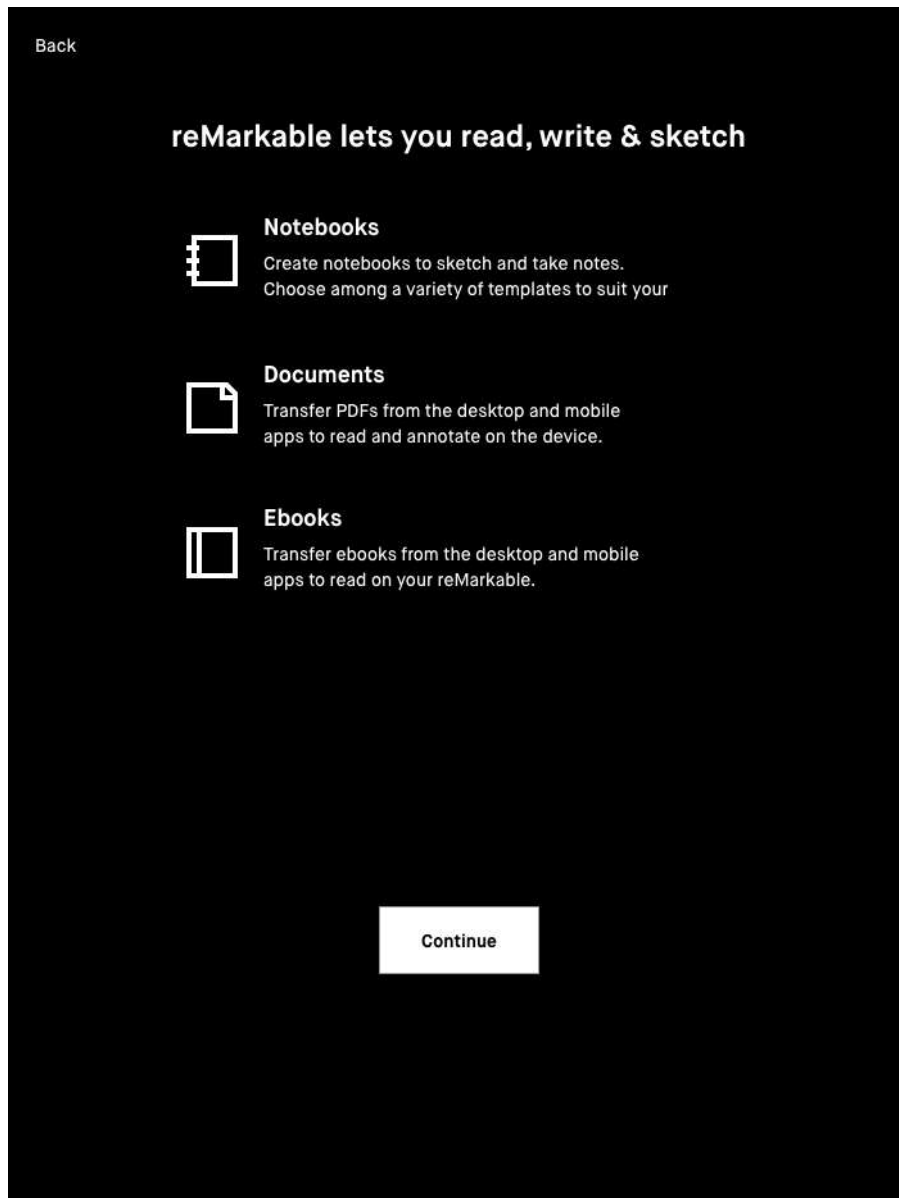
Back

reMarkable lets you read, write & sketch

Notebooks
Create notebooks to sketch and take notes. Choose among a variety of templates to suit your

Documents
Transfer PDFs from the desktop and mobile apps to read and annotate on the device.

Ebooks
Transfer ebooks from the desktop and mobile apps to read on your reMarkable.

Continue